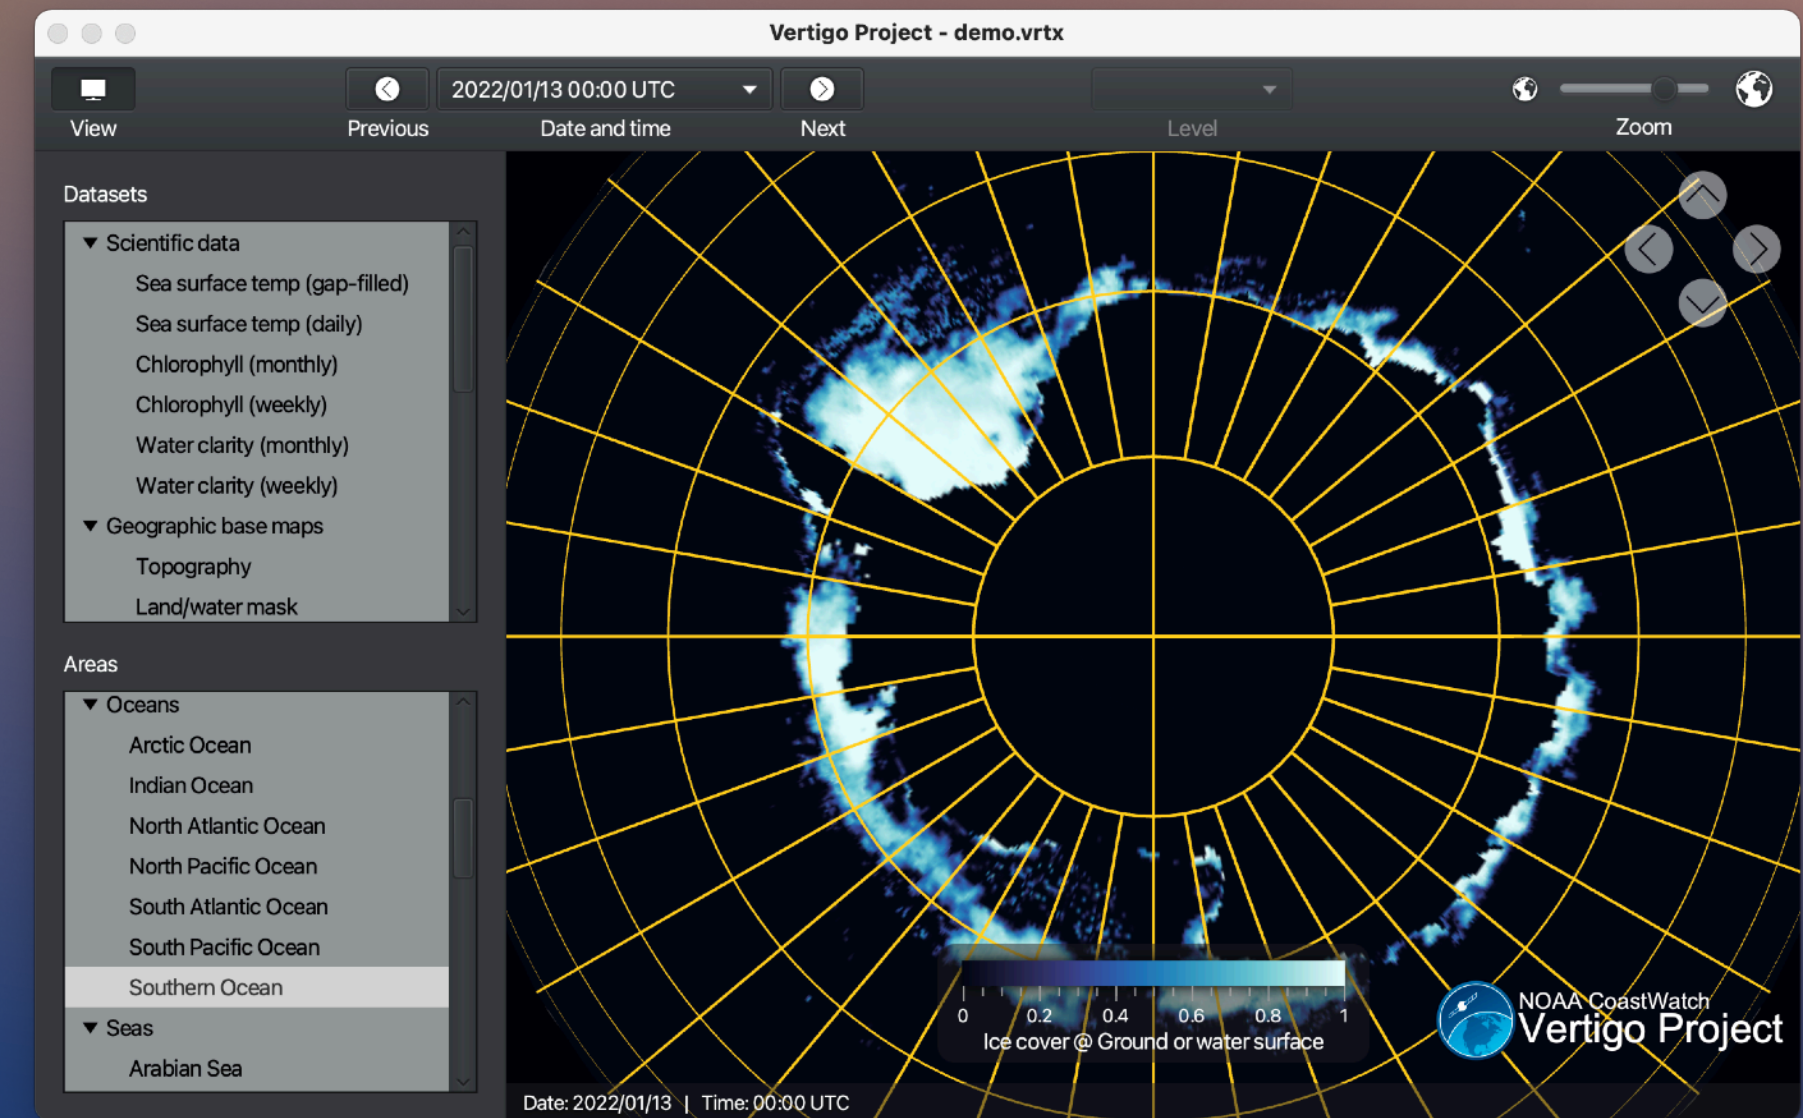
Vertigo Project - demo.vrtx

View

Previous

2022/01/13 00:00 UTC

Date and time

Next

Level

Zoom

Datasets

Scientific data

Sea surface temp (gap-filled)

Sea surface temp (daily)

Chlorophyll (monthly)

Chlorophyll (weekly)

Water clarity (monthly)

Water clarity (weekly)

Geographic base maps

Topography

Land/water mask

Areas

Oceans

Arctic Ocean

Indian Ocean

North Atlantic Ocean

North Pacific Ocean

South Atlantic Ocean

South Pacific Ocean

Southern Ocean

Seas

Arabian Sea

0 0.2 0.4 0.6 0.8 1

Ice cover @ Ground or water surface

NOAA CoastWatch

Vertigo Project

Date: 2022/01/13 | Time: 00:00 UTC